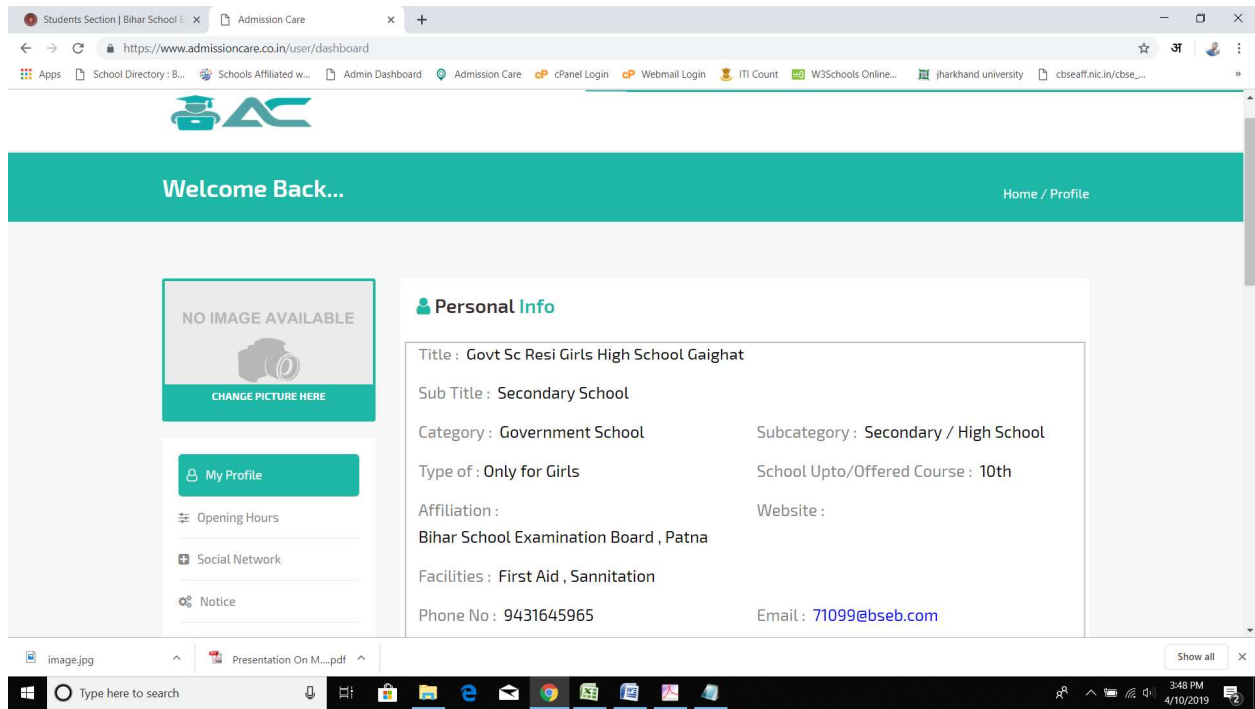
Students Section | Bihar School E ×
Admission Care ×
+

https://www.admissioncare.co.in/user/dashboard

अ

Apps School Directory : B... Schools Affiliated w... Admin Dashboard Admission Care cPanel Login Webmail Login ITI Count W3Schools Online... jharkhand university cbseaff.nic.in/cbse_...

AC

Welcome Back...

Home / Profile

NO IMAGE AVAILABLE

CHANGE PICTURE HERE

My Profile

Opening Hours

Social Network

Notice

Personal Info

Title : Govt Sc Resi Girls High School Gaighat

Sub Title : Secondary School

Category : Government School

Subcategory : Secondary / High School

Type of : Only for Girls

School Upto/Offered Course : 10th

Affiliation :
Bihar School Examination Board , Patna

Website :

Facilities : First Aid , Sannitation

Phone No : 9431645965

Email : 71099@bseb.com

image.jpg

Presentation On M....pdf

Show all

Type here to search

3:48 PM
4/10/2019